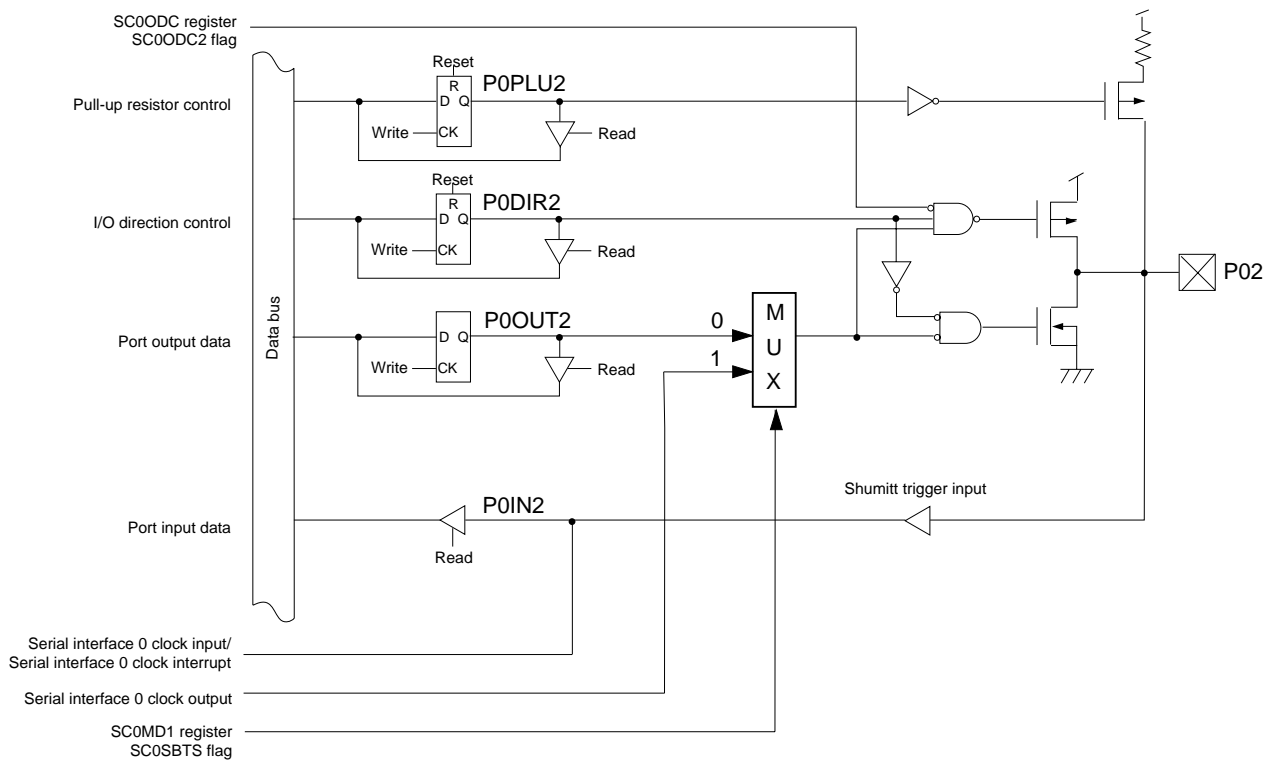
SC0ODC register
SC0ODC2 flag

Pull-up resistor control

I/O direction control

Port output data

Port input data

Serial interface 0 clock input/
Serial interface 0 clock interrupt

Serial interface 0 clock output

SC0MD1 register
SC0SBTS flag

Data bus

Reset
R
D Q
Write
CK
P0PLU2
Read

Reset
R
D Q
Write
CK
P0DIR2
Read

D Q
Write
CK
P0OUT2
Read

0
1
M
U
X

P0IN2
Read

Shumitt trigger input

P02